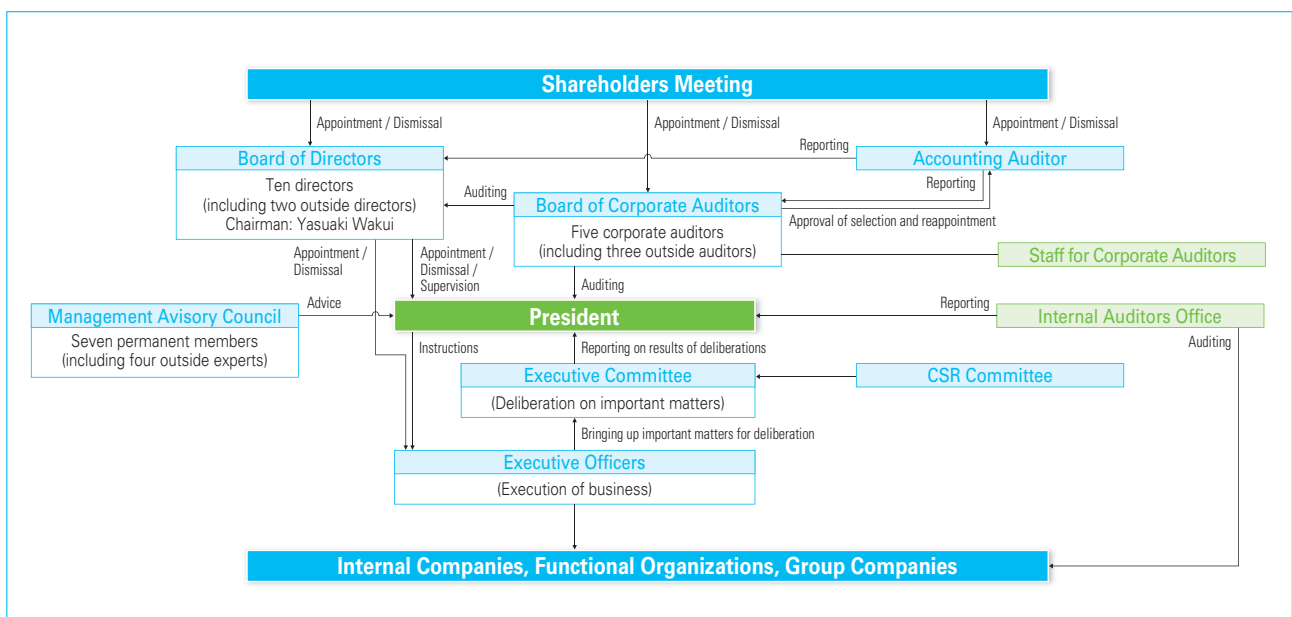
Shareholders Meeting

Appointment / Dismissal

Appointment / Dismissal

Appointment / Dismissal

Board of Directors

Ten directors
(including two outside directors)
Chairman: Yasuaki Wakui

Reporting

Accounting Auditor

Reporting

Auditing

Board of Corporate Auditors

Five corporate auditors
(including three outside auditors)

Approval of selection and reappointment

Staff for Corporate Auditors

Appointment / Dismissal

Appointment / Dismissal / Supervision

Auditing

Management Avisory Council

Seven permanent members
(including four outside experts)

Advice

President

Reporting

Internal Auditors Office

Auditing

Instructions

Reporting on results of deliberations

Executive Committee

(Deliberation on important matters)

CSR Committee

Bringing up important matters for deliberation

Executive Officers

(Execution of business)

Internal Companies, Functional Organizations, Group Companies